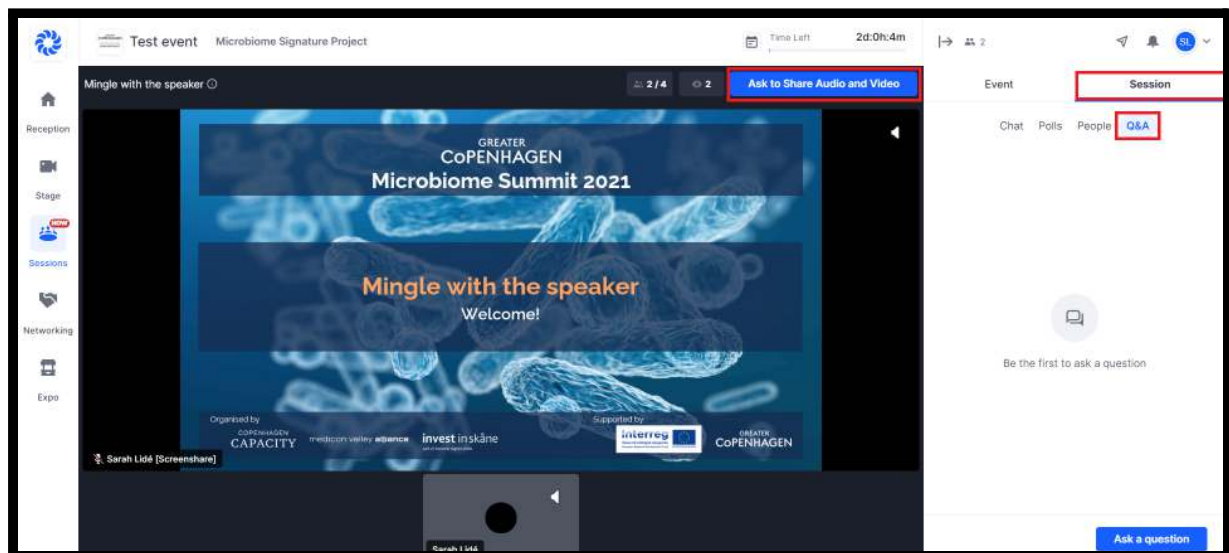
Test event Microbiome Signature Project

Time Left 2d:0h:4m

2

SL

Reception

Stage

NOW

Sessions

Networking

Expo

Mingle with the speaker ⓘ

2/4

2

Ask to Share Audio and Video

Event

Session

Chat Polls People Q&A

GREATER
COPENHAGEN
Microbiome Summit 2021

Mingle with the speaker
Welcome!

Organised by
COPENHAGEN CAPACITY medicon valley alliance invest in skåne

Supported by
interreg
GREATER COPENHAGEN

Sarah Lidé [Screenshare]

Be the first to ask a question

Sarah Lidé

Ask a question